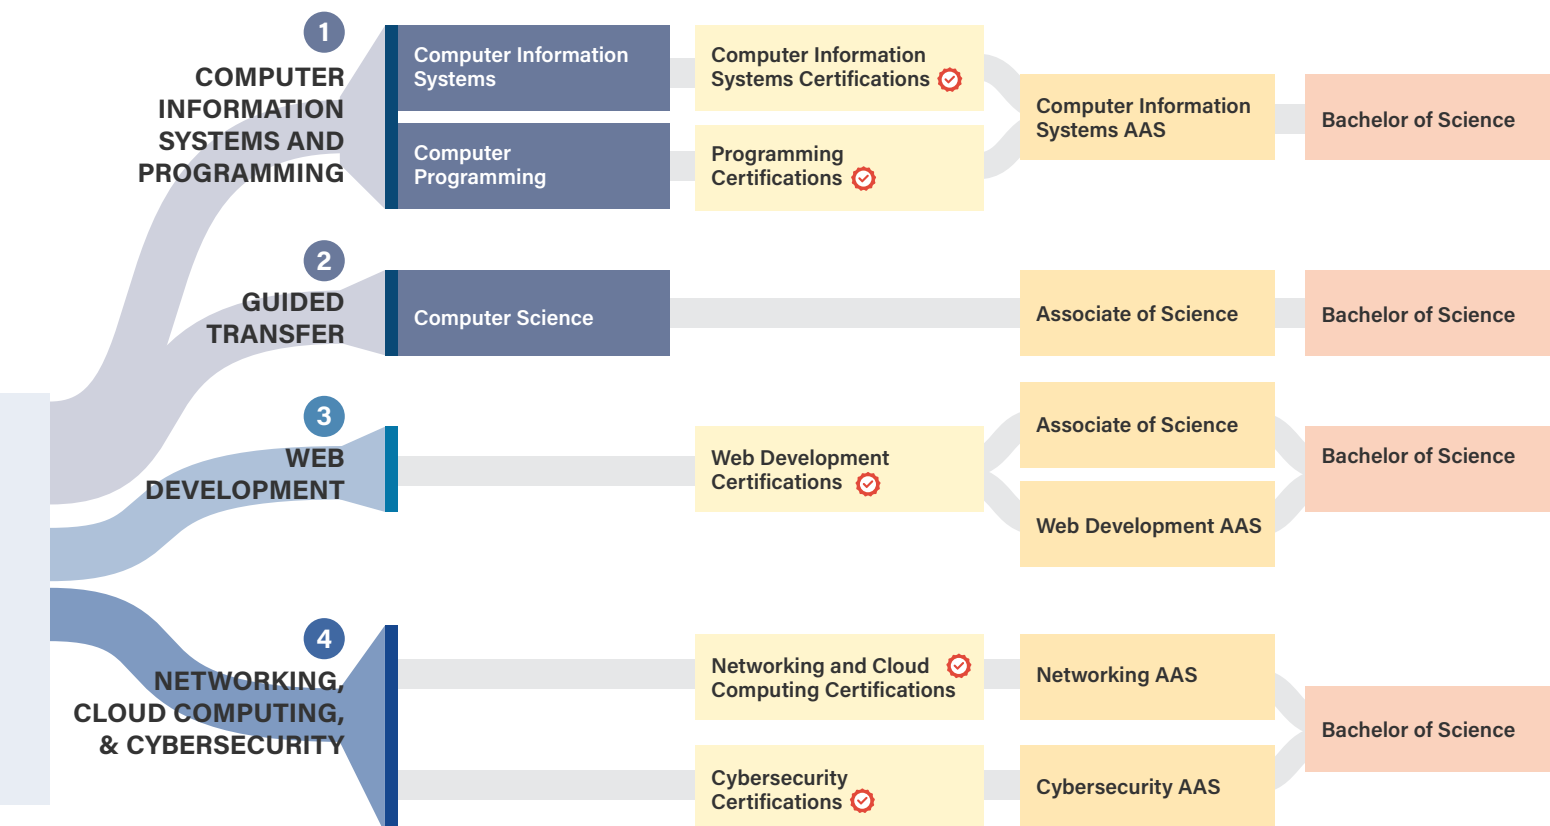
1
COMPUTER INFORMATION SYSTEMS AND PROGRAMMING

Computer Information Systems

Computer Programming

Computer Information Systems Certifications

Programming Certifications

Computer Information Systems AAS

Bachelor of Science

2
GUIDED TRANSFER

Computer Science

Associate of Science

Bachelor of Science

3
WEB DEVELOPMENT

Web Development Certifications

Associate of Science

Web Development AAS

Bachelor of Science

4
NETWORKING, CLOUD COMPUTING, & CYBERSECURITY

Networking and Cloud Computing Certifications

Cybersecurity Certifications

Networking AAS

Cybersecurity AAS

Bachelor of Science